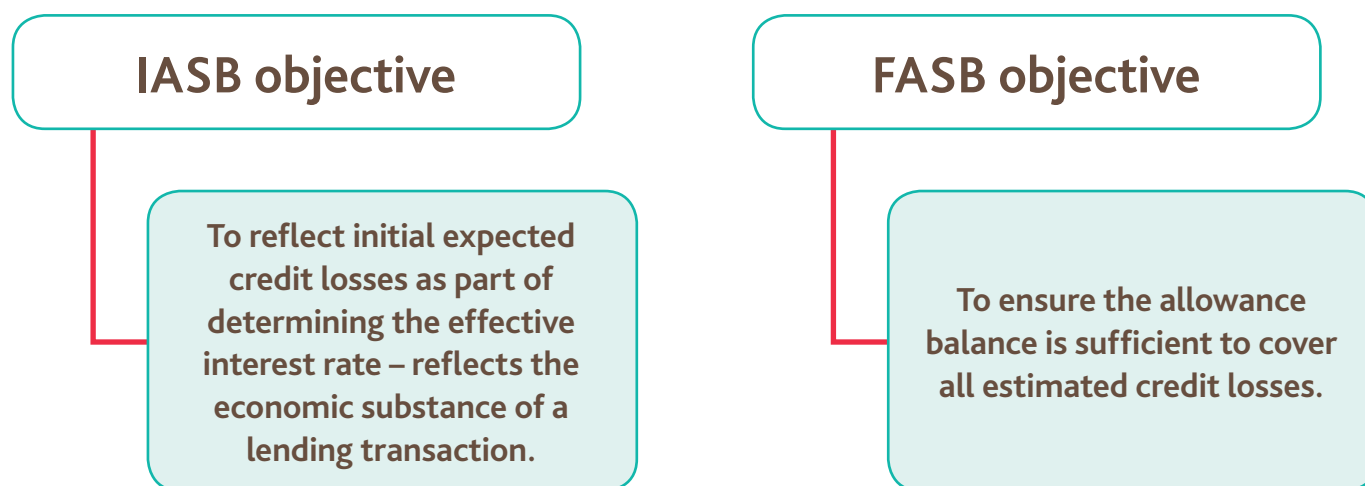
IASB objective

To reflect initial expected credit losses as part of determining the effective interest rate – reflects the economic substance of a lending transaction.

FASB objective

To ensure the allowance balance is sufficient to cover all estimated credit losses.